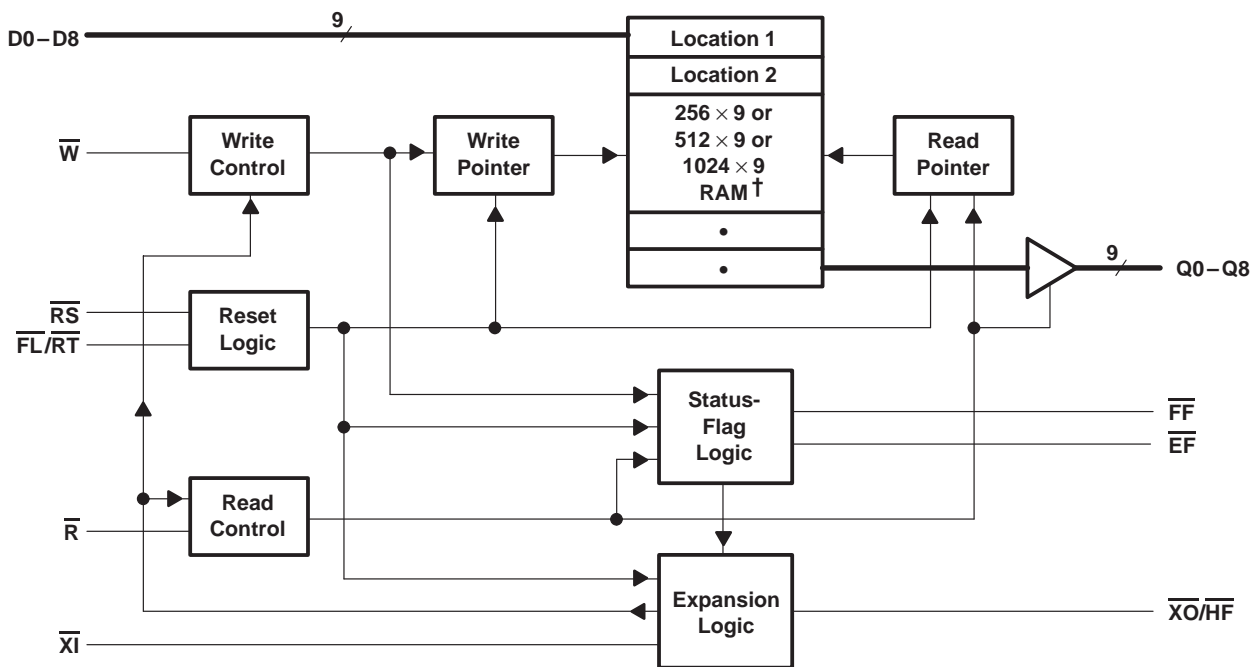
D0 – D8

9

Location 1

Location 2

$256 \times 9$ or
$512 \times 9$ or
$1024 \times 9$
RAM†

•

•

$\overline{W}$

Write Control

Write Pointer

Read Pointer

9

Q0 – Q8

$\overline{RS}$

$\overline{FL}/\overline{RT}$

Reset Logic

Status-Flag Logic

$\overline{FF}$

$\overline{EF}$

$\overline{R}$

Read Control

Expansion Logic

$\overline{XO}/\overline{HF}$

$\overline{XI}$